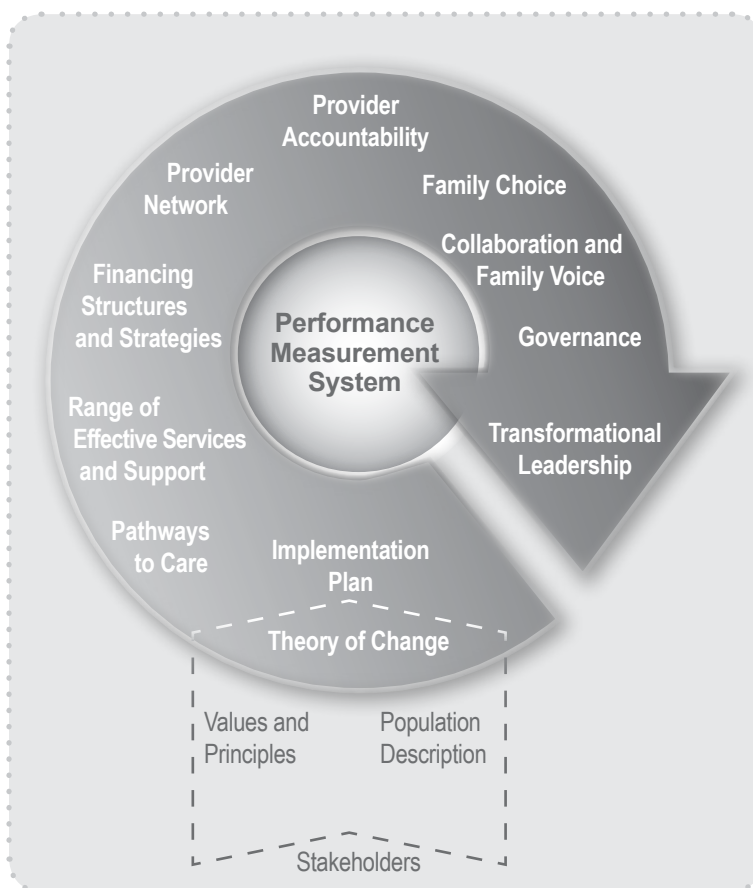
Performance Measurement System

Provider Accountability

Family Choice

Collaboration and Family Voice

Governance

Transformational Leadership

Provider Network

Financing Structures and Strategies

Range of Effective Services and Support

Pathways to Care

Implementation Plan

Theory of Change

Values and Principles

Population Description

Stakeholders